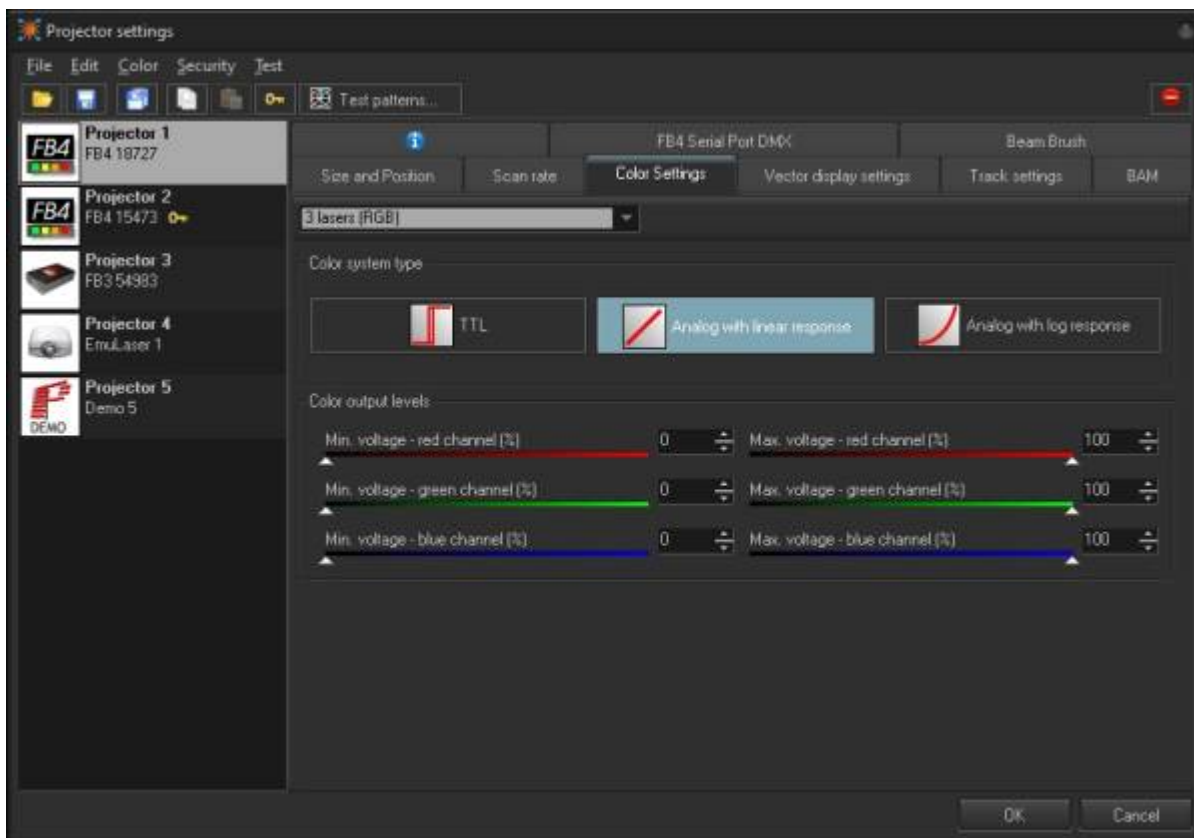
Projector settings

File Edit Color Security Test

Test patterns...

FB4 Projector 1 FB4 18727

FB4 Projector 2 FB4 15473

Projector 3 FB3 54983

Projector 4 EmuLaser 1

Projector 5 Demo 5 DEMO

FB4 Serial Port DMX

Beam Brush

Size and Position

Scan rate

Color Settings

Vector display settings

Track settings

BAM

3 lasers (RGB)

Color system type

TTL

Analog with linear response

Analog with log response

Color output levels

Min. voltage - red channel (%) 0

Max. voltage - red channel (%) 100

Min. voltage - green channel (%) 0

Max. voltage - green channel (%) 100

Min. voltage - blue channel (%) 0

Max. voltage - blue channel (%) 100

OK

Cancel